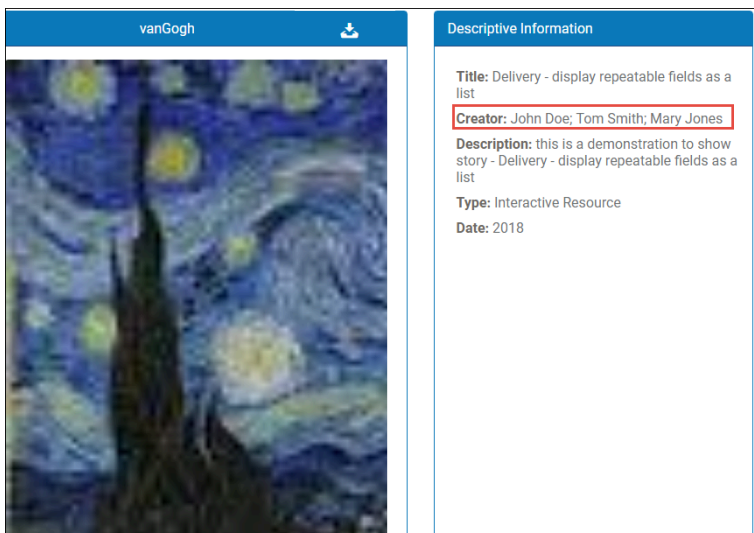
vanGogh

Descriptive Information

**Title:** Delivery - display repeatable fields as a list

**Creator:** John Doe; Tom Smith; Mary Jones

**Description:** this is a demonstration to show story - Delivery - display repeatable fields as a list

**Type:** Interactive Resource

**Date:** 2018